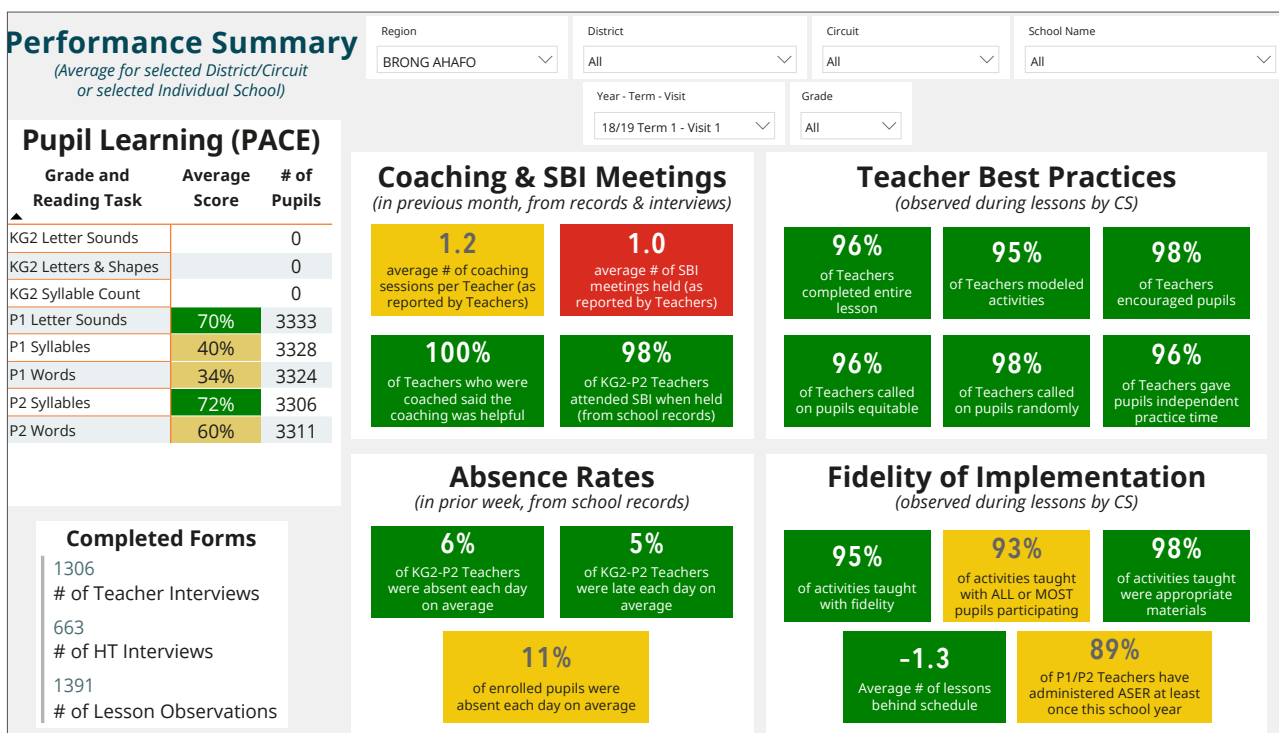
Performance Summary
(Average for selected District/Circuit or selected Individual School)

Region
BRONG AHAFO

District
All

Circuit
All

School Name
All

Year - Term - Visit
18/19 Term 1 - Visit 1

Grade
All

Pupil Learning (PACE)

| Grade and Reading Task | Average Score | # of Pupils |
|---|---|---|
| KG2 Letter Sounds | | 0 |
| KG2 Letters & Shapes | | 0 |
| KG2 Syllable Count | | 0 |
| P1 Letter Sounds | 70% | 3333 |
| P1 Syllables | 40% | 3328 |
| P1 Words | 34% | 3324 |
| P2 Syllables | 72% | 3306 |
| P2 Words | 60% | 3311 |

Completed Forms
1306
# of Teacher Interviews
663
# of HT Interviews
1391
# of Lesson Observations

Coaching & SBI Meetings
(in previous month, from records & interviews)

1.2
average # of coaching sessions per Teacher (as reported by Teachers)

1.0
average # of SBI meetings held (as reported by Teachers)

100%
of Teachers who were coached said the coaching was helpful

98%
of KG2-P2 Teachers attended SBI when held (from school records)

Teacher Best Practices
(observed during lessons by CS)

96%
of Teachers completed entire lesson

95%
of Teachers modeled activities

98%
of Teachers encouraged pupils

96%
of Teachers called on pupils equitable

98%
of Teachers called on pupils randomly

96%
of Teachers gave pupils independent practice time

Absence Rates
(in prior week, from school records)

6%
of KG2-P2 Teachers were absent each day on average

5%
of KG2-P2 Teachers were late each day on average

11%
of enrolled pupils were absent each day on average

Fidelity of Implementation
(observed during lessons by CS)

95%
of activities taught with fidelity

93%
of activities taught with ALL or MOST pupils participating

98%
of activities taught were appropriate materials

-1.3
Average # of lessons behind schedule

89%
of P1/P2 Teachers have administered ASER at least once this school year